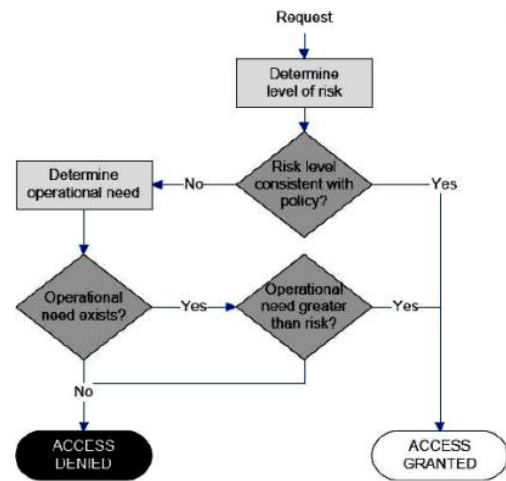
Request

Determine level of risk

Risk level consistent with policy?

No

Yes

Determine operational need

Operational need exists?

Yes

Operational need greater than risk?

Yes

No

ACCESS DENIED

ACCESS GRANTED